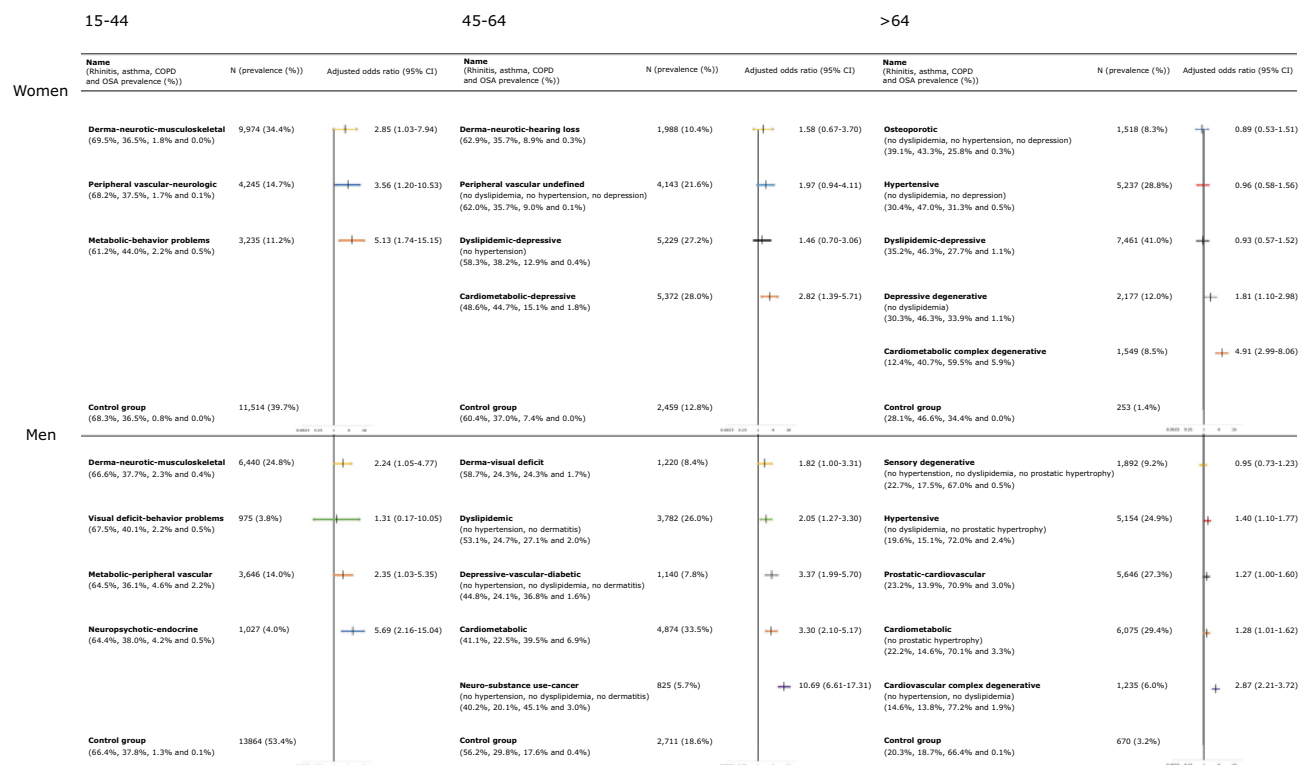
15-44

45-64

>64

Women

Men

| Name (Rhinitis, asthma, COPD and OSA prevalence (%)) | N (prevalence (%)) | Adjusted odds ratio (95% CI) |
|---|---|---|
| **Derma-neurotic-musculoskeletal** (69.5%, 36.5%, 1.8% and 0.0%) | 9,974 (34.4%) | 2.85 (1.03-7.94) |
| **Peripheral vascular-neurologic** (68.2%, 37.5%, 1.7% and 0.1%) | 4,245 (14.7%) | 3.56 (1.20-10.53) |
| **Metabolic-behavior problems** (61.2%, 44.0%, 2.2% and 0.5%) | 3,235 (11.2%) | 5.13 (1.74-15.15) |
| **Control group** (68.3%, 36.5%, 0.8% and 0.0%) | 11,514 (39.7%) | |
| **Derma-neurotic-musculoskeletal** (66.6%, 37.7%, 2.3% and 0.4%) | 6,440 (24.8%) | 2.24 (1.05-4.77) |
| **Visual deficit-behavior problems** (67.5%, 40.1%, 2.2% and 0.5%) | 975 (3.8%) | 1.31 (0.17-10.05) |
| **Metabolic-peripheral vascular** (64.5%, 36.1%, 4.6% and 2.2%) | 3,646 (14.0%) | 2.35 (1.03-5.35) |
| **Neuropsychotic-endocrine** (64.4%, 38.0%, 4.2% and 0.5%) | 1,027 (4.0%) | 5.69 (2.16-15.04) |
| **Control group** (66.4%, 37.8%, 1.3% and 0.1%) | 13864 (53.4%) | |

| Name (Rhinitis, asthma, COPD and OSA prevalence (%)) | N (prevalence (%)) | Adjusted odds ratio (95% CI) |
|---|---|---|
| **Derma-neurotic-hearing loss** (62.9%, 35.7%, 8.9% and 0.3%) | 1,988 (10.4%) | 1.58 (0.67-3.70) |
| **Peripheral vascular undefined** (no dyslipidemia, no hypertension, no depression) (62.0%, 35.7%, 9.0% and 0.1%) | 4,143 (21.6%) | 1.97 (0.94-4.11) |
| **Dyslipidemic-depressive** (no hypertension) (58.3%, 38.2%, 12.9% and 0.4%) | 5,229 (27.2%) | 1.46 (0.70-3.06) |
| **Cardiometabolic-depressive** (48.6%, 44.7%, 15.1% and 1.8%) | 5,372 (28.0%) | 2.82 (1.39-5.71) |
| **Control group** (60.4%, 37.0%, 7.4% and 0.0%) | 2,459 (12.8%) | |
| **Derma-visual deficit** (58.7%, 24.3%, 24.3% and 1.7%) | 1,220 (8.4%) | 1.82 (1.00-3.31) |
| **Dyslipidemic** (no hypertension, no dermatitis) (53.1%, 24.7%, 27.1% and 2.0%) | 3,782 (26.0%) | 2.05 (1.27-3.30) |
| **Depressive-vascular-diabetic** (no hypertension, no dyslipidemia, no dermatitis) (44.8%, 24.1%, 36.8% and 1.6%) | 1,140 (7.8%) | 3.37 (1.99-5.70) |
| **Cardiometabolic** (41.1%, 22.5%, 39.5% and 6.9%) | 4,874 (33.5%) | 3.30 (2.10-5.17) |
| **Neuro-substance use-cancer** (no hypertension, no dyslipidemia, no dermatitis) (40.2%, 20.1%, 45.1% and 3.0%) | 825 (5.7%) | 10.69 (6.61-17.31) |
| **Control group** (56.2%, 29.8%, 17.6% and 0.4%) | 2,711 (18.6%) | |

| Name (Rhinitis, asthma, COPD and OSA prevalence (%)) | N (prevalence (%)) | Adjusted odds ratio (95% CI) |
|---|---|---|
| **Osteoporotic** (no dyslipidemia, no hypertension, no depression) (39.1%, 43.3%, 25.8% and 0.3%) | 1,518 (8.3%) | 0.89 (0.53-1.51) |
| **Hypertensive** (no dyslipidemia, no depression) (30.4%, 47.0%, 31.3% and 0.5%) | 5,237 (28.8%) | 0.96 (0.58-1.56) |
| **Dyslipidemic-depressive** (35.2%, 46.3%, 27.7% and 1.1%) | 7,461 (41.0%) | 0.93 (0.57-1.52) |
| **Depressive degenerative** (no dyslipidemia) (30.3%, 46.3%, 33.9% and 1.1%) | 2,177 (12.0%) | 1.81 (1.10-2.98) |
| **Cardiometabolic complex degenerative** (12.4%, 40.7%, 59.5% and 5.9%) | 1,549 (8.5%) | 4.91 (2.99-8.06) |
| **Control group** (28.1%, 46.6%, 34.4% and 0.0%) | 253 (1.4%) | |
| **Sensory degenerative** (no hypertension, no dyslipidemia, no prostatic hypertrophy) (22.7%, 17.5%, 67.0% and 0.5%) | 1,892 (9.2%) | 0.95 (0.73-1.23) |
| **Hypertensive** (no dyslipidemia, no prostatic hypertrophy) (19.6%, 15.1%, 72.0% and 2.4%) | 5,154 (24.9%) | 1.40 (1.10-1.77) |
| **Prostatic-cardiovascular** (23.2%, 13.9%, 70.9% and 3.0%) | 5,646 (27.3%) | 1.27 (1.00-1.60) |
| **Cardiometabolic** (no prostatic hypertrophy) (22.2%, 14.6%, 70.1% and 3.3%) | 6,075 (29.4%) | 1.28 (1.01-1.62) |
| **Cardiovascular complex degenerative** (no hypertension, no dyslipidemia) (14.6%, 13.8%, 77.2% and 1.9%) | 1,235 (6.0%) | 2.87 (2.21-3.72) |
| **Control group** (20.3%, 18.7%, 66.4% and 0.1%) | 670 (3.2%) | |